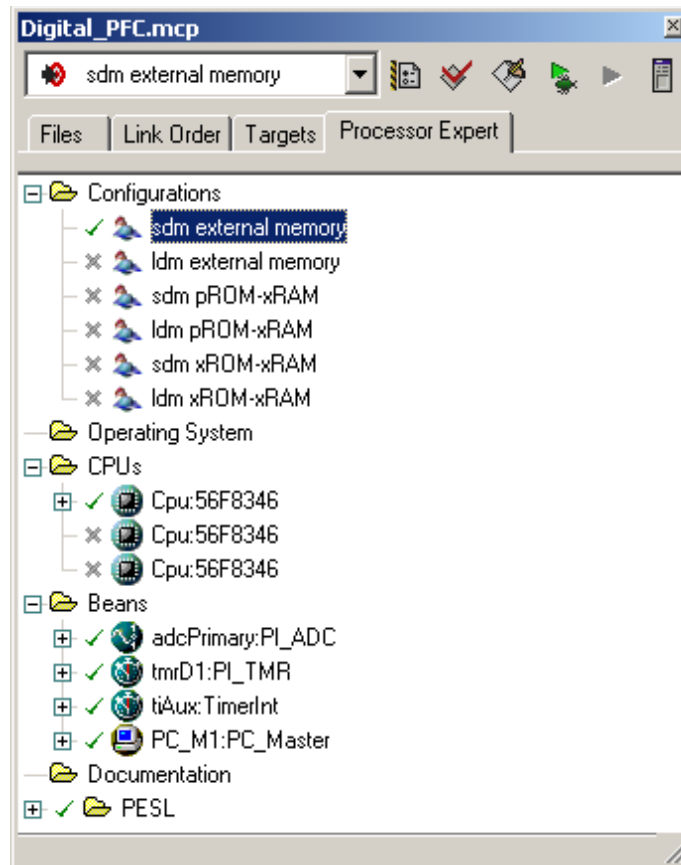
Digital_PFC.mcp

sdm external memory

Files | Link Order | Targets | Processor Expert

Configurations
sdm external memory
ldm external memory
sdm pROM-xRAM
ldm pROM-xRAM
sdm xROM-xRAM
ldm xROM-xRAM
Operating System
CPUs
Cpu:56F8346
Cpu:56F8346
Cpu:56F8346
Beans
adcPrimary:PI_ADC
tmrD1:PI_TMR
tiAux:TimerInt
PC_M1:PC_Master
Documentation
PESL